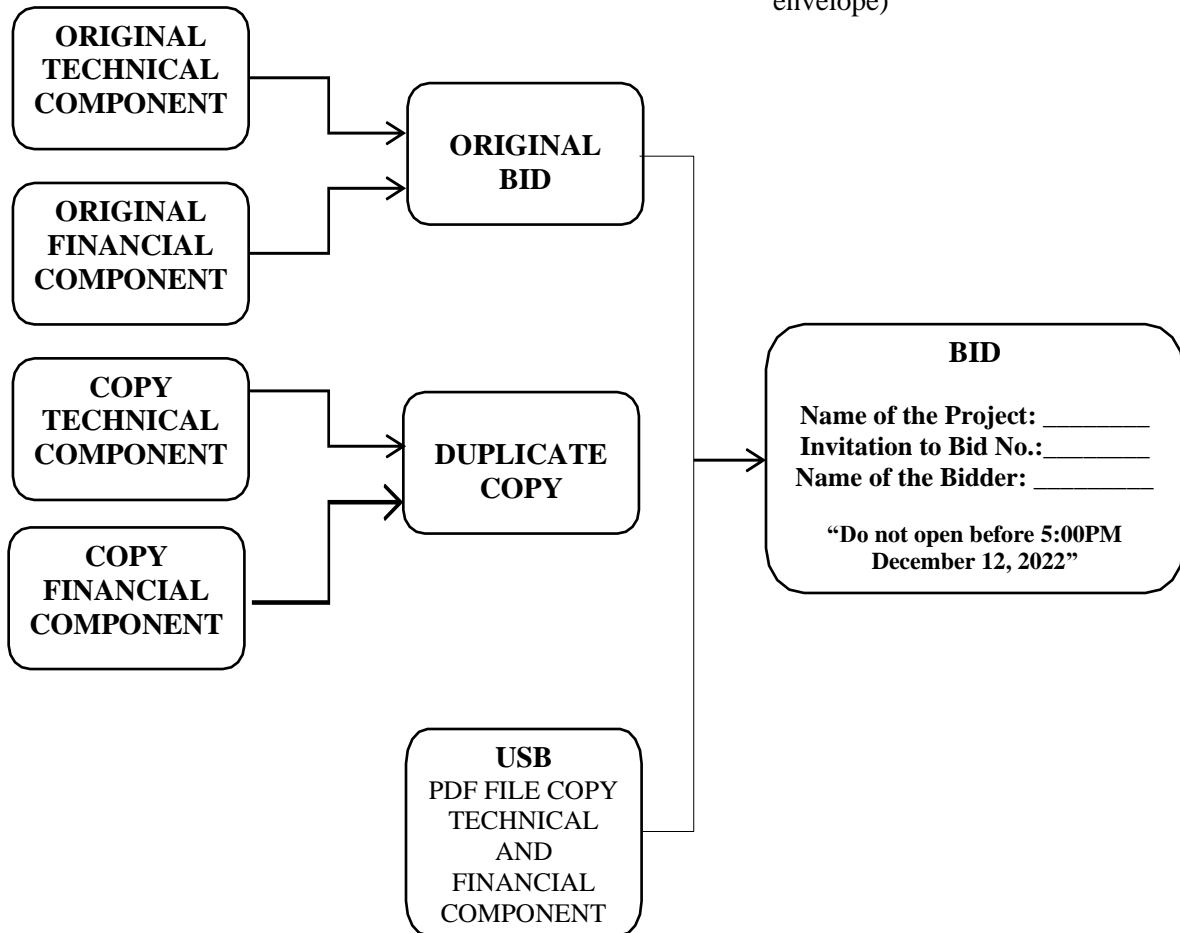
envelope)

ORIGINAL TECHNICAL COMPONENT

ORIGINAL FINANCIAL COMPONENT

ORIGINAL BID

COPY TECHNICAL COMPONENT

COPY FINANCIAL COMPONENT

DUPLICATE COPY

USB
PDF FILE COPY TECHNICAL AND FINANCIAL COMPONENT

BID

Name of the Project: ________
Invitation to Bid No.:________
Name of the Bidder: _________

"Do not open before 5:00PM December 12, 2022"